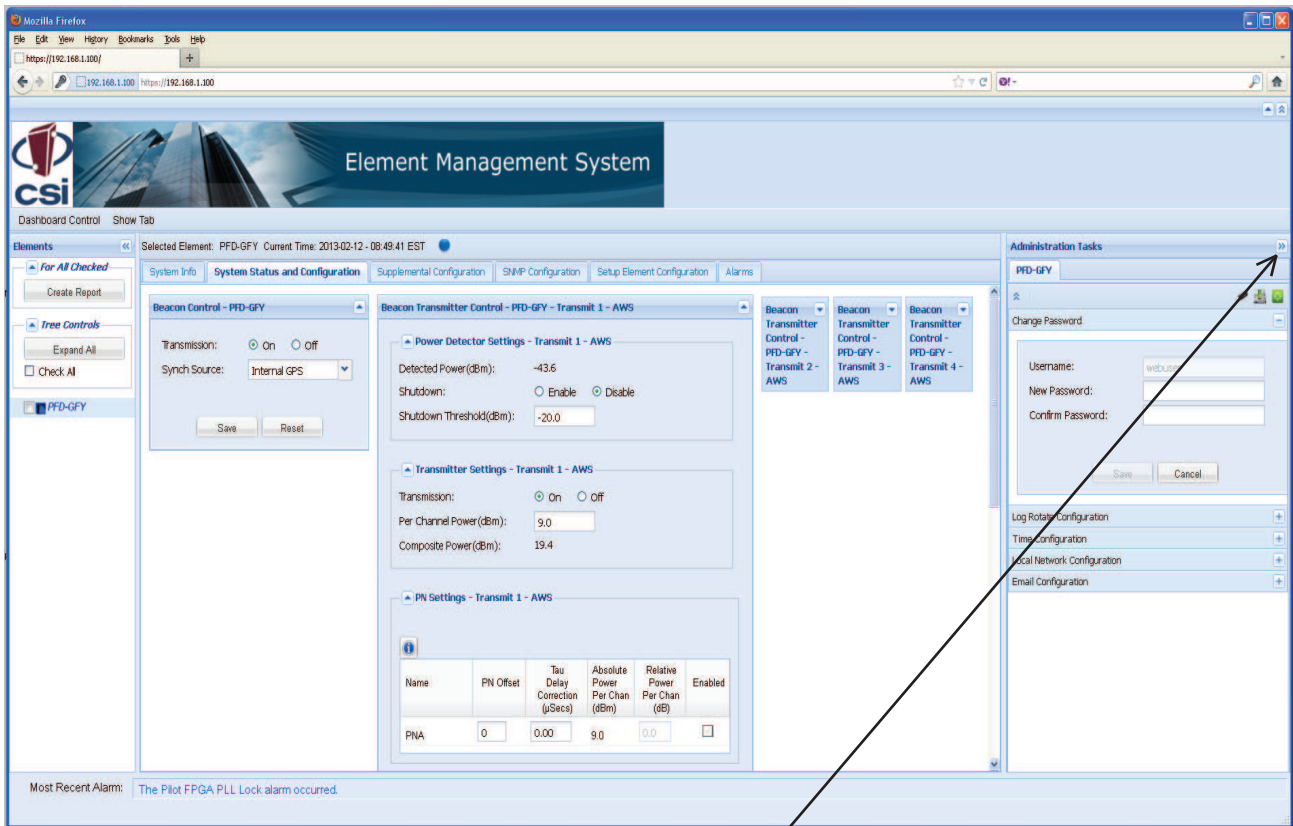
Mozilla Firefox
File Edit View History Bookmarks Tools Help
https://192.168.1.100/
192.168.1.100 https://192.168.1.100

CSI
Element Management System

Dashboard Control Show Tab

Elements
For All Checked
Create Report
Tree Controls
Expand All
Check All
PFD-GFY

Selected Element: PFD-GFY Current Time: 2013-02-12 - 08:49:41 EST

System Info | System Status and Configuration | Supplemental Configuration | SNMP Configuration | Setup Element Configuration | Alarms

Beacon Control - PFD-GFY
Transmission: On Off
Synch Source: Internal GPS
Save Reset

Beacon Transmitter Control - PFD-GFY - Transmit 1 - AWS

Power Detector Settings - Transmit 1 - AWS
Detected Power(dBm): -43.6
Shutdown: Enable Disable
Shutdown Threshold(dBm): -20.0

Transmitter Settings - Transmit 1 - AWS
Transmission: On Off
Per Channel Power(dBm): 9.0
Composite Power(dBm): 19.4

PN Settings - Transmit 1 - AWS

| Name | PN Offset | Tau Delay Correction (µSecs) | Absolute Power Per Chan (dBm) | Relative Power Per Chan (dB) | Enabled |
|---|---|---|---|---|---|
| PNA | 0 | 0.00 | 9.0 | 0.0 | |

Beacon Transmitter Control - PFD-GFY - Transmit 2 - AWS
Beacon Transmitter Control - PFD-GFY - Transmit 3 - AWS
Beacon Transmitter Control - PFD-GFY - Transmit 4 - AWS

Administration Tasks
PFD-GFY
Change Password
Username: webuser
New Password:
Confirm Password:
Save Cancel
Log Rotate Configuration
Time Configuration
Local Network Configuration
Email Configuration

Most Recent Alarm: The Pilot FPGA PLL Lock alarm occurred.